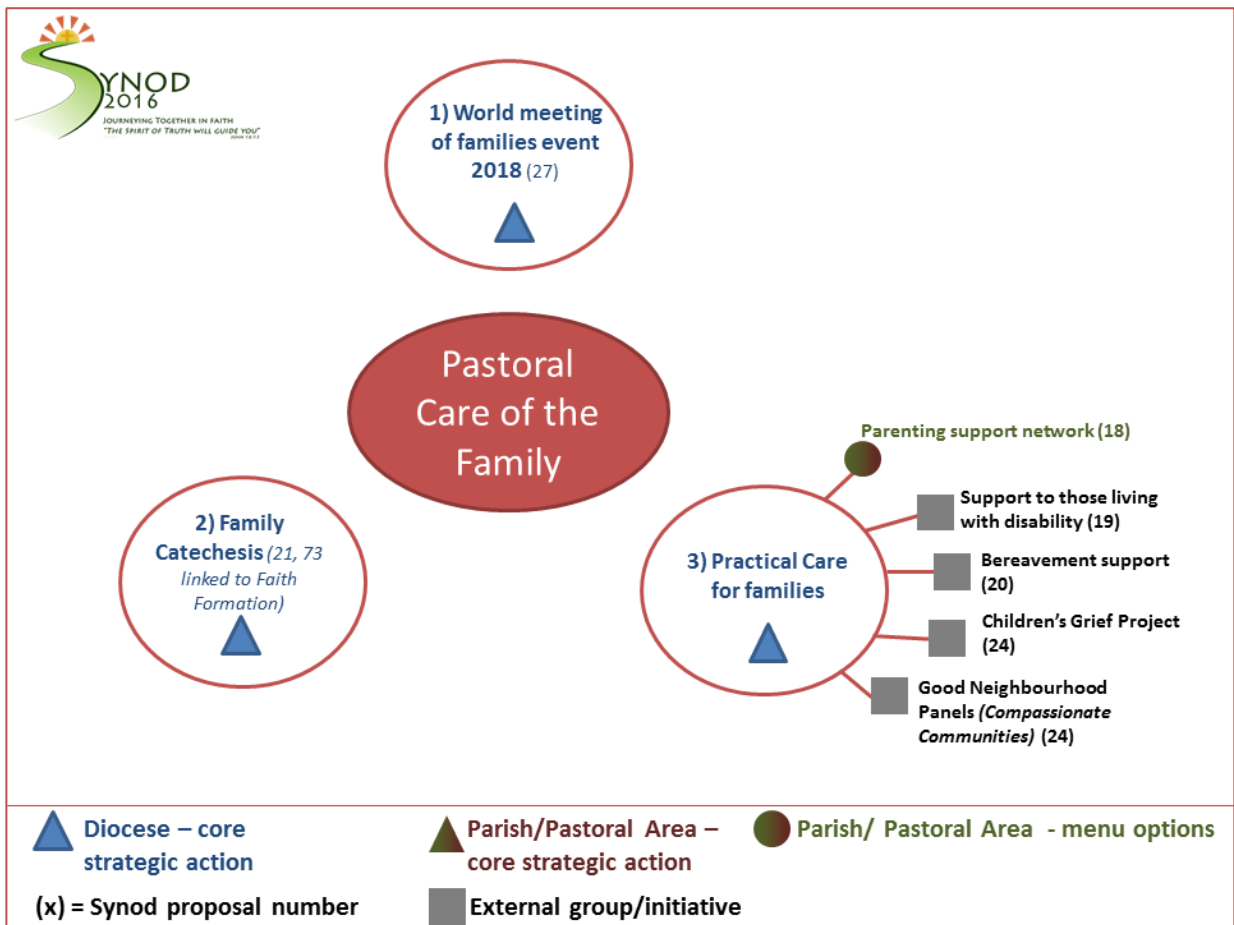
SYNOD 2016
JOURNEYING TOGETHER IN FAITH
"THE SPIRIT OF TRUTH WILL GUIDE YOU"
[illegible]

1) World meeting of families event 2018 (27)

Pastoral Care of the Family

2) Family Catechesis (21, 73 linked to Faith Formation)

3) Practical Care for families

Parenting support network (18)

Support to those living with disability (19)

Bereavement support (20)

Children's Grief Project (24)

Good Neighbourhood Panels (Compassionate Communities) (24)

Diocese – core strategic action

Parish/Pastoral Area – core strategic action

Parish/ Pastoral Area - menu options

(x) = Synod proposal number

External group/initiative